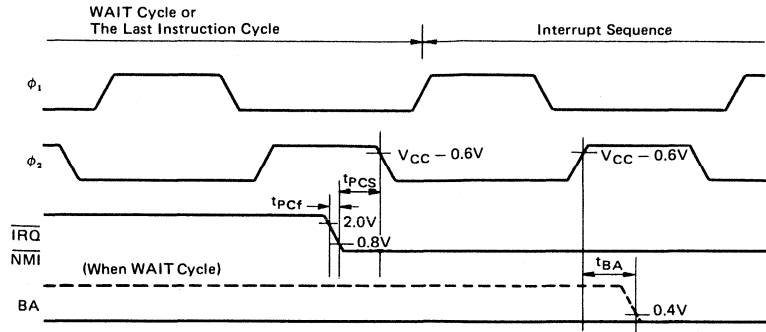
WAIT Cycle or
The Last Instruction Cycle

Interrupt Sequence

$\phi_1$

$\phi_2$

$V_{CC} - 0.6V$

$V_{CC} - 0.6V$

$t_{PCS}$

$t_{PCf}$

2.0V

$\overline{IRQ}$

$\overline{NMI}$

0.8V

(When WAIT Cycle)

$t_{BA}$

BA

0.4V